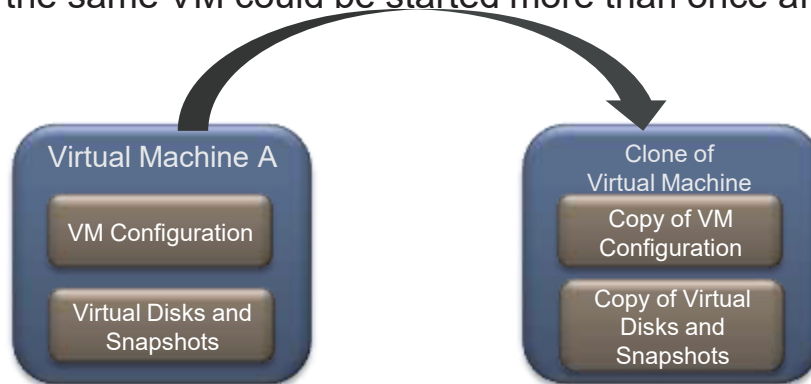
the same VM could be started more than once a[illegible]

Virtual Machine A

VM Configuration

Virtual Disks and Snapshots

Clone of Virtual Machine

Copy of VM Configuration

Copy of Virtual Disks and Snapshots